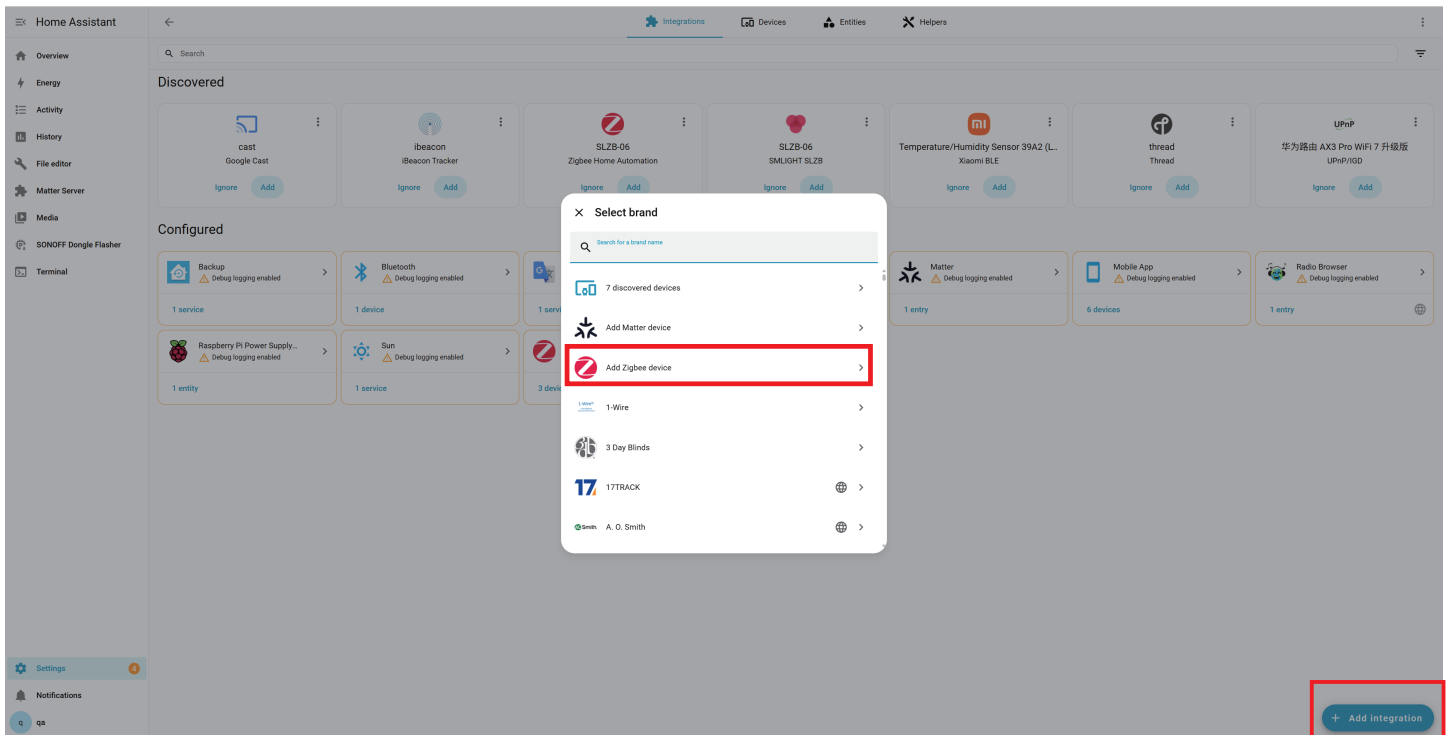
Home Assistant

Overview
Energy
Activity
History
File editor
Matter Server
Media
SONOFF Dongle Flasher
Terminal

Settings 4
Notifications
q qa

Integrations Devices Entities Helpers

Search

Discovered

cast
Google Cast
Ignore Add

ibeacon
iBeacon Tracker
Ignore Add

SLZB-06
Zigbee Home Automation
Ignore Add

SLZB-06
SMLIGHT SLZB
Ignore Add

Temperature/Humidity Sensor 39A2 (L...
Xiaomi BLE
Ignore Add

thread
Thread
Ignore Add

UPnP
华为路由 AX3 Pro WiFi 7 升级版
UPnP/IGD
Ignore Add

Configured

Backup
Debug logging enabled
1 service

Bluetooth
Debug logging enabled
1 device

1 servi

Matter
Debug logging enabled
1 entry

Mobile App
Debug logging enabled
6 devices

Radio Browser
Debug logging enabled
1 entry

Raspberry Pi Power Supply...
Debug logging enabled
1 entity

Sun
Debug logging enabled
1 service

3 devi

Select brand

Search for a brand name

7 discovered devices
Add Matter device
Add Zigbee device
1-Wire
3 Day Blinds
17TRACK
A. O. Smith

Add integration